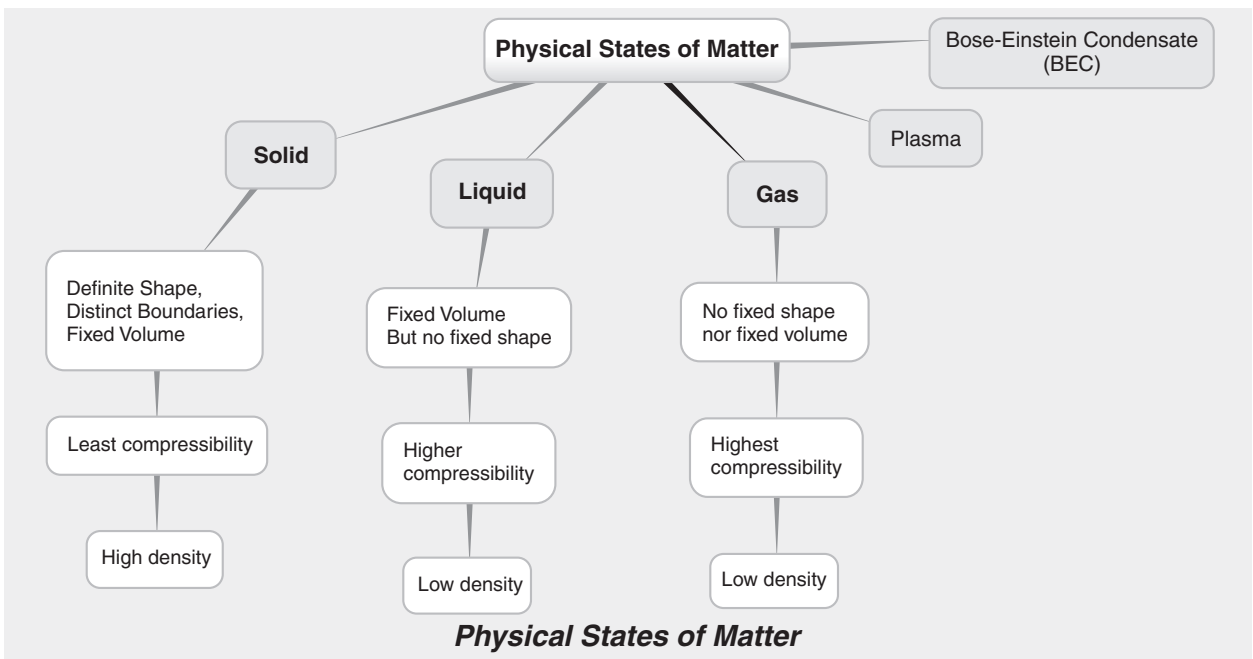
Physical States of Matter

Bose-Einstein Condensate (BEC)

Plasma

Solid

Definite Shape, Distinct Boundaries, Fixed Volume

Least compressibility

High density

Liquid

Fixed Volume But no fixed shape

Higher compressibility

Low density

Gas

No fixed shape nor fixed volume

Highest compressibility

Low density

Physical States of Matter